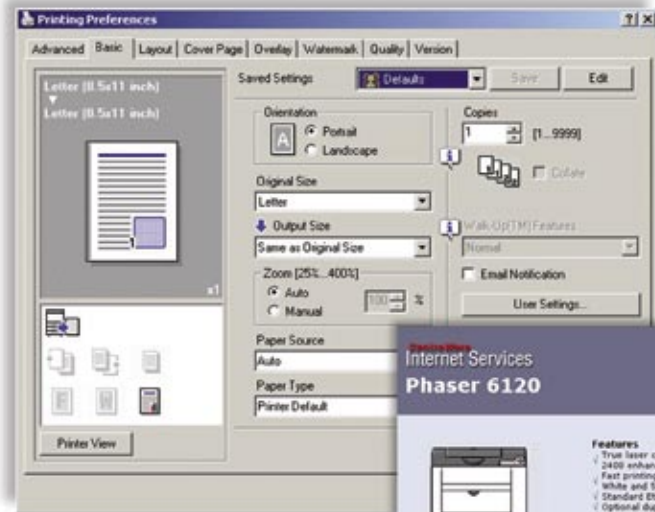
Printing Preferences

?|X

Advanced | Basic | Layout | Cover Page | Overlay | Watermark | Quality | Version

Letter (8.5x11 inch)
Letter (8.5x11 inch)

x1

Printer View

Saved Settings
Defaults
Save
Edit

Orientation
Portrait
Landscape

Original Size
Letter

Output Size
Same as Original Size

Zoom [25%...400%]
Auto
Manual
100
%

Paper Source
Auto

Paper Type
Printer Default

Copies
1
[1...9999]

Collate

Walk-Up(TM) Features
Normal

Email Notification

User Settings...

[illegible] Internet Services
Phaser 6120

Features
True laser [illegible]
2400 enhan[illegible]
Fast printin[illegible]
White and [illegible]
Standard E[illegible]
Optional d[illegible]